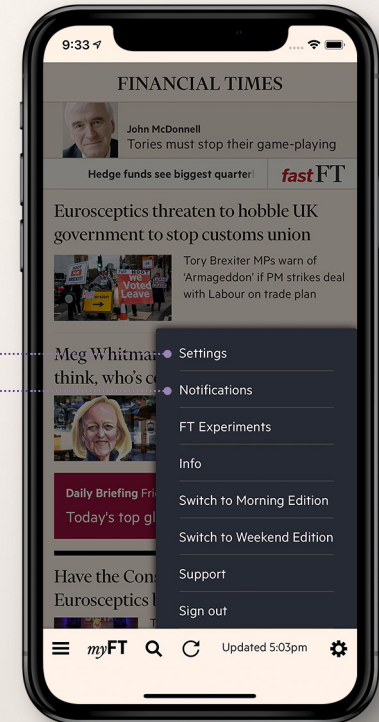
9:33

FINANCIAL TIMES

John McDonnell
Tories must stop their game-playing

Hedge funds see biggest quarter

fast FT

Eurosceptics threaten to hobble UK government to stop customs union

Tory Brexiter MPs warn of 'Armageddon' if PM strikes deal with Labour on trade plan

Meg Whitma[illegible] think, who's c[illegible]

Daily Briefing Fri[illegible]
Today's top gl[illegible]

Have the Cons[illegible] Eurosceptics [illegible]

Settings
Notifications
FT Experiments
Info
Switch to Morning Edition
Switch to Weekend Edition
Support
Sign out

myFT
Updated 5:03pm